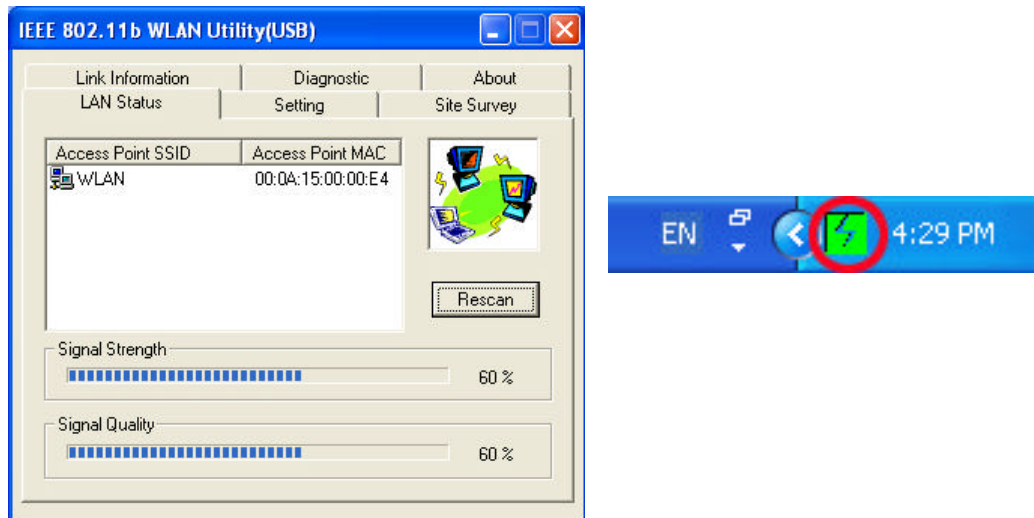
IEEE 802.11b WLAN Utility(USB)

Link Information | Diagnostic | About
LAN Status | Setting | Site Survey

| Access Point SSID | Access Point MAC |
|---|---|
| WLAN | 00:0A:15:00:00:E4 |

Rescan

Signal Strength
60 %

Signal Quality
60 %

EN 4:29 PM